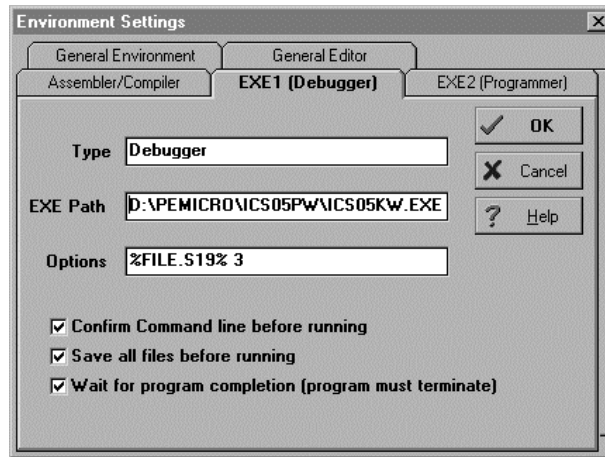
Environment Settings

General Environment | General Editor
Assembler/Compiler | EXE1 (Debugger) | EXE2 (Programmer)

Type Debugger

EXE Path D:\PEMICRO\ICS05PW\ICS05KW.EXE

Options %FILE.S19% 3

OK
Cancel
Help

☑ Confirm Command line before running
☑ Save all files before running
☑ Wait for program completion (program must terminate)